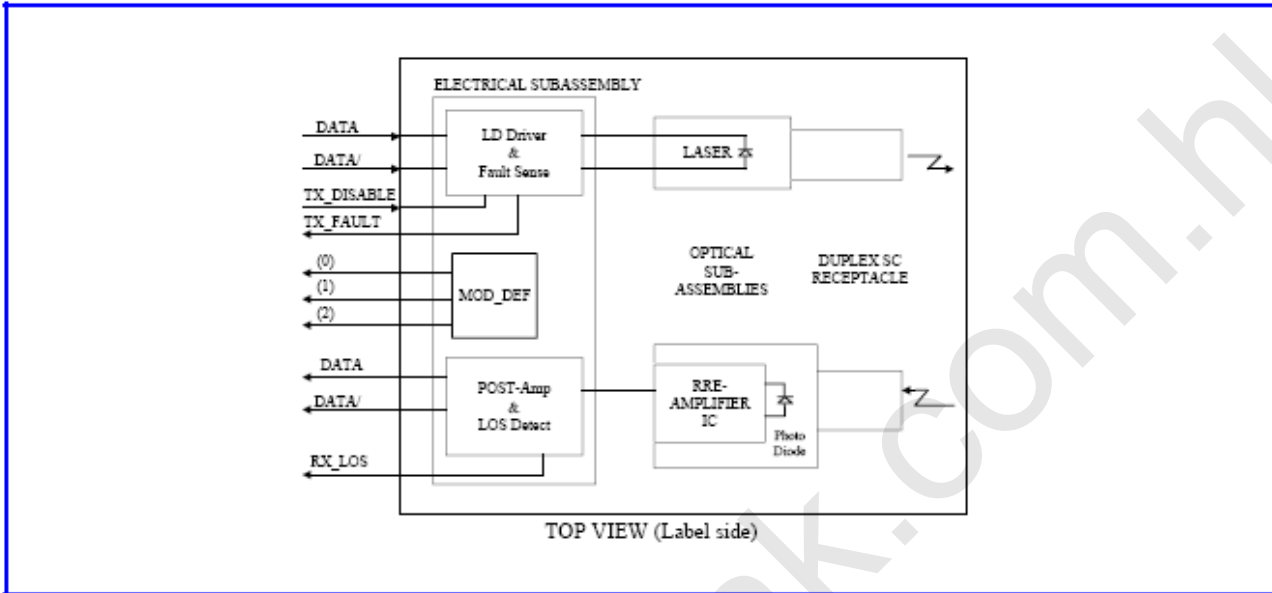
ELECTRICAL SUBASSEMBLY

DATA

DATA/

TX_DISABLE

TX_FAULT

LD Driver & Fault Sense

LASER

(0)

(1)

(2)

MOD_DEF

OPTICAL SUB-ASSEMBLIES

DUPLEX SC RECEPTACLE

DATA

DATA/

POST-Amp & LOS Detect

RRE-AMPLIFIER IC

Photo Diode

RX_LOS

TOP VIEW (Label side)

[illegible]k.com.h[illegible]